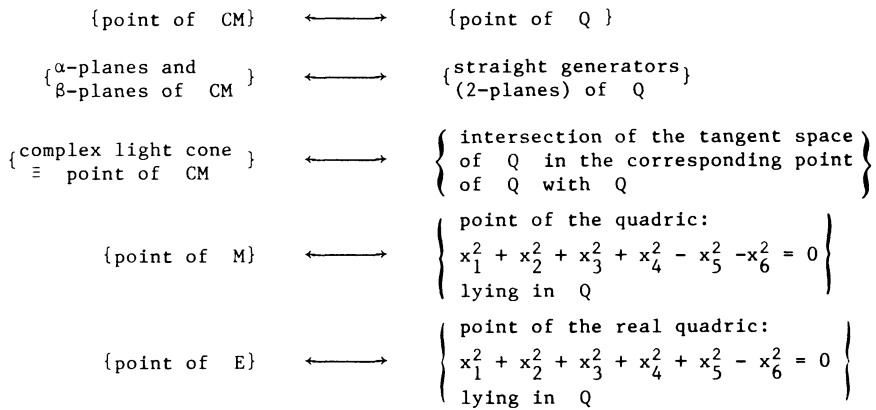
{point of CM} $\longleftrightarrow$ {point of Q }

{α-planes and β-planes of CM } $\longleftrightarrow$ {straight generators (2-planes) of Q }

{complex light cone ≡ point of CM } $\longleftrightarrow$ { intersection of the tangent space of Q in the corresponding point of Q with Q }

{point of M} $\longleftrightarrow$ { point of the quadric: $x_1^2 + x_2^2 + x_3^2 + x_4^2 - x_5^2 - x_6^2 = 0$ lying in Q }

{point of E} $\longleftrightarrow$ { point of the real quadric: $x_1^2 + x_2^2 + x_3^2 + x_4^2 + x_5^2 - x_6^2 = 0$ lying in Q }